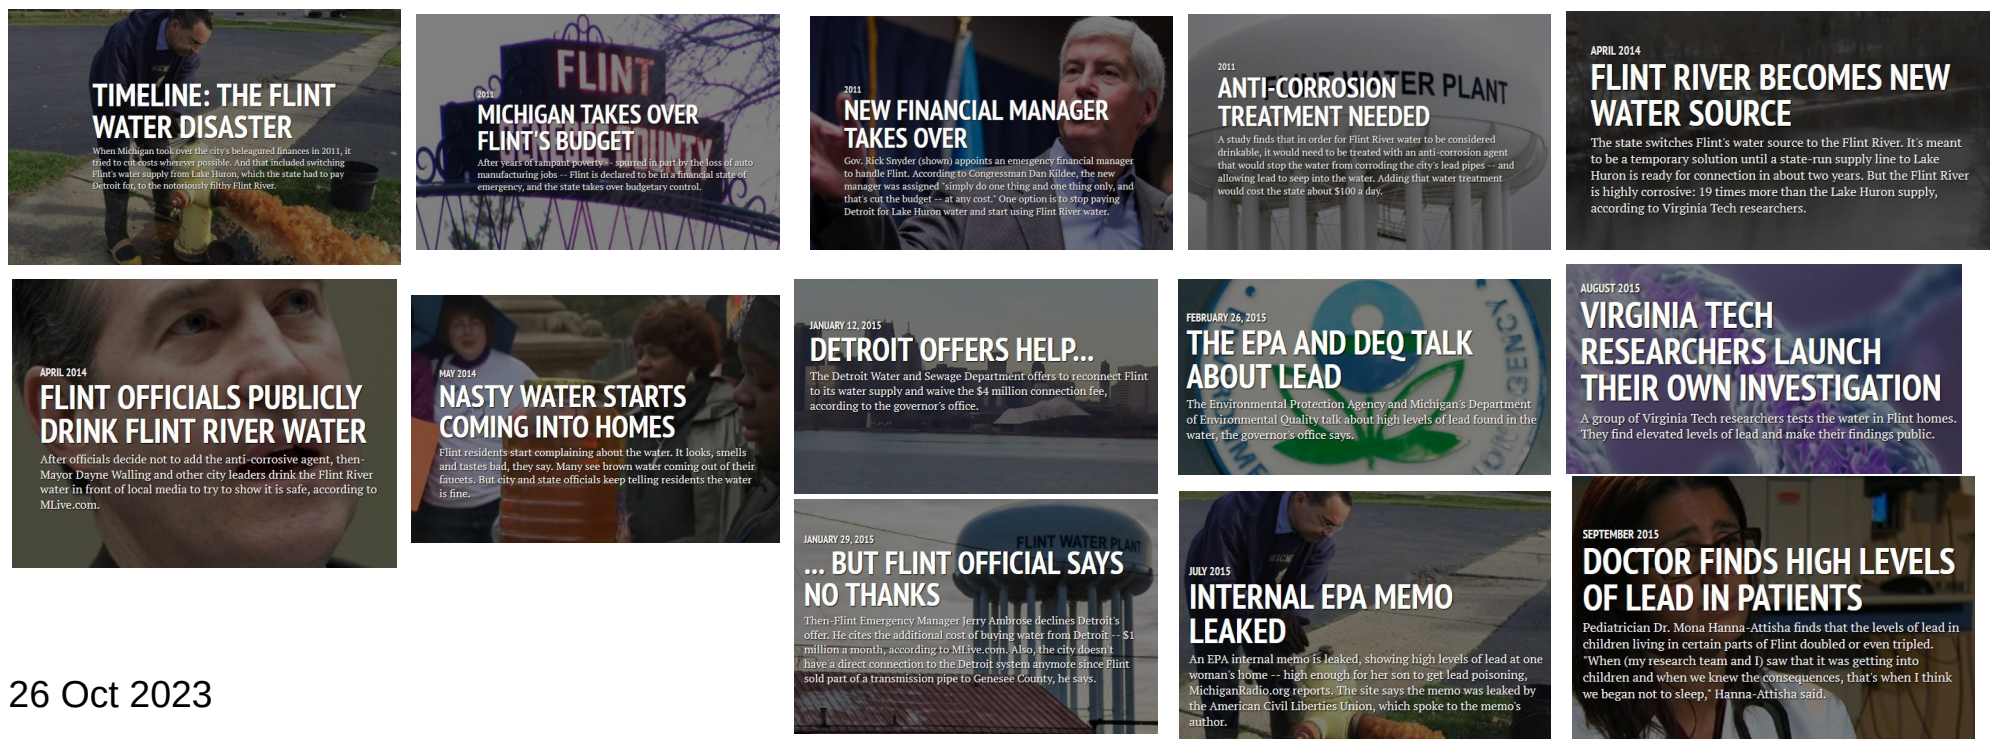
TIMELINE: THE FLINT WATER DISASTER

When Michigan took over the city's beleaguered finances in 2011, it tried to cut costs wherever possible. And that included switching Flint's water supply from Lake Huron, which the state had to pay Detroit for, to the notoriously filthy Flint River.

2011

MICHIGAN TAKES OVER FLINT'S BUDGET

After years of rampant poverty -- spurred in part by the loss of auto manufacturing jobs -- Flint is declared to be in a financial state of emergency, and the state takes over budgetary control.

2011

NEW FINANCIAL MANAGER TAKES OVER

Gov. Rick Snyder (shown) appoints an emergency financial manager to handle Flint. According to Congressman Dan Kildee, the new manager was assigned "simply do one thing and one thing only, and that's cut the budget -- at any cost." One option is to stop paying Detroit for Lake Huron water and start using Flint River water.

2011

ANTI-CORROSION TREATMENT NEEDED

A study finds that in order for Flint River water to be considered drinkable, it would need to be treated with an anti-corrosion agent that would stop the water from corroding the city's lead pipes -- and allowing lead to seep into the water. Adding that water treatment would cost the state about $100 a day.

APRIL 2014

FLINT RIVER BECOMES NEW WATER SOURCE

The state switches Flint's water source to the Flint River. It's meant to be a temporary solution until a state-run supply line to Lake Huron is ready for connection in about two years. But the Flint River is highly corrosive: 19 times more than the Lake Huron supply, according to Virginia Tech researchers.

APRIL 2014

FLINT OFFICIALS PUBLICLY DRINK FLINT RIVER WATER

After officials decide not to add the anti-corrosive agent, then-Mayor Dayne Walling and other city leaders drink the Flint River water in front of local media to try to show it is safe, according to MLive.com.

MAY 2014

NASTY WATER STARTS COMING INTO HOMES

Flint residents start complaining about the water. It looks, smells and tastes bad, they say. Many see brown water coming out of their faucets. But city and state officials keep telling residents the water is fine.

JANUARY 12, 2015

DETROIT OFFERS HELP...

The Detroit Water and Sewage Department offers to reconnect Flint to its water supply and waive the $4 million connection fee, according to the governor's office.

JANUARY 29, 2015

... BUT FLINT OFFICIAL SAYS NO THANKS

Then-Flint Emergency Manager Jerry Ambrose declines Detroit's offer. He cites the additional cost of buying water from Detroit -- $1 million a month, according to MLive.com. Also, the city doesn't have a direct connection to the Detroit system anymore since Flint sold part of a transmission pipe to Genesee County, he says.

FEBRUARY 26, 2015

THE EPA AND DEQ TALK ABOUT LEAD

The Environmental Protection Agency and Michigan's Department of Environmental Quality talk about high levels of lead found in the water, the governor's office says.

JULY 2015

INTERNAL EPA MEMO LEAKED

An EPA internal memo is leaked, showing high levels of lead at one woman's home -- high enough for her son to get lead poisoning, MichiganRadio.org reports. The site says the memo was leaked by the American Civil Liberties Union, which spoke to the memo's author.

AUGUST 2015

VIRGINIA TECH RESEARCHERS LAUNCH THEIR OWN INVESTIGATION

A group of Virginia Tech researchers tests the water in Flint homes. They find elevated levels of lead and make their findings public.

SEPTEMBER 2015

DOCTOR FINDS HIGH LEVELS OF LEAD IN PATIENTS

Pediatrician Dr. Mona Hanna-Attisha finds that the levels of lead in children living in certain parts of Flint doubled or even tripled. "When (my research team and I) saw that it was getting into children and when we knew the consequences, that's when I think we began not to sleep," Hanna-Attisha said.

26 Oct 2023